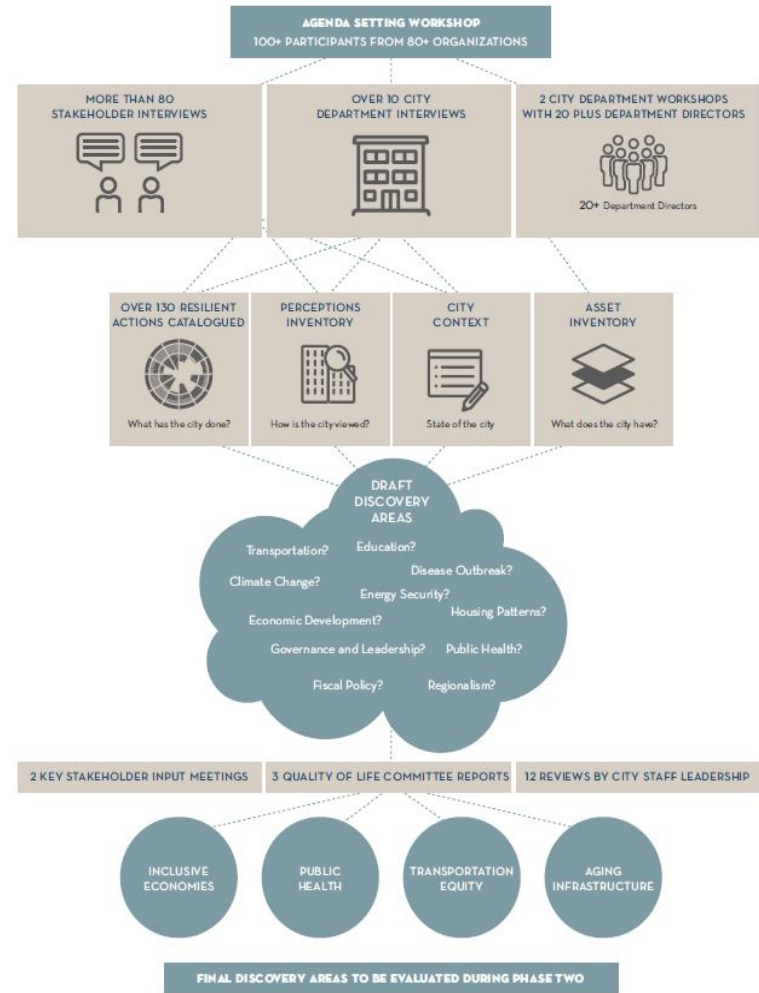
AGENDA SETTING WORKSHOP
100+ PARTICIPANTS FROM 80+ ORGANIZATIONS

MORE THAN 80 STAKEHOLDER INTERVIEWS

OVER 10 CITY DEPARTMENT INTERVIEWS

2 CITY DEPARTMENT WORKSHOPS WITH 20 PLUS DEPARTMENT DIRECTORS

20+ Department Directors

OVER 130 RESILIENT ACTIONS CATALOGUED

What has the city done?

PERCEPTIONS INVENTORY

How is the city viewed?

CITY CONTEXT

State of the city

ASSET INVENTORY

What does the city have?

DRAFT DISCOVERY AREAS

Transportation?
Education?
Climate Change?
Disease Outbreak?
Energy Security?
Housing Patterns?
Economic Development?
Governance and Leadership?
Public Health?
Fiscal Policy?
Regionalism?

2 KEY STAKEHOLDER INPUT MEETINGS

3 QUALITY OF LIFE COMMITTEE REPORTS

12 REVIEWS BY CITY STAFF LEADERSHIP

INCLUSIVE ECONOMIES

PUBLIC HEALTH

TRANSPORTATION EQUITY

AGING INFRASTRUCTURE

FINAL DISCOVERY AREAS TO BE EVALUATED DURING PHASE TWO